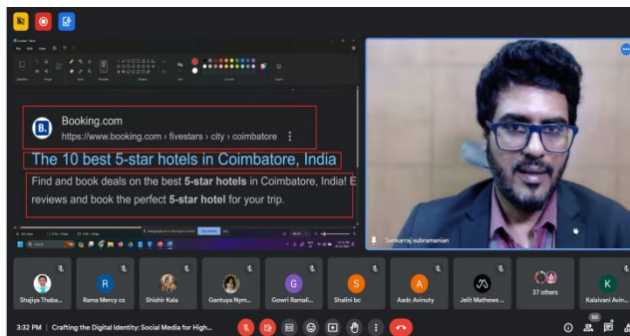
Booking.com
https://www.booking.com › fivestars › city › coimbatore

The 10 best 5-star hotels in Coimbatore, India

Find and book deals on the best **5-star hotels** in Coimbatore, India! E reviews and book the perfect **5-star hotel** for your trip.

Sarkarraj subramanian

R
S
G
S
A
K

Shajiya Thaba...
Rama Mercy cs
Shishir Kala
Gantuya Nym...
Gowri Ramali...
Shalini bc
Aadc Avinuty
Jelit Mathews ...
37 others
Kalaivani Avin...

3:32 PM | Crafting the Digital Identity: Social Media for High...